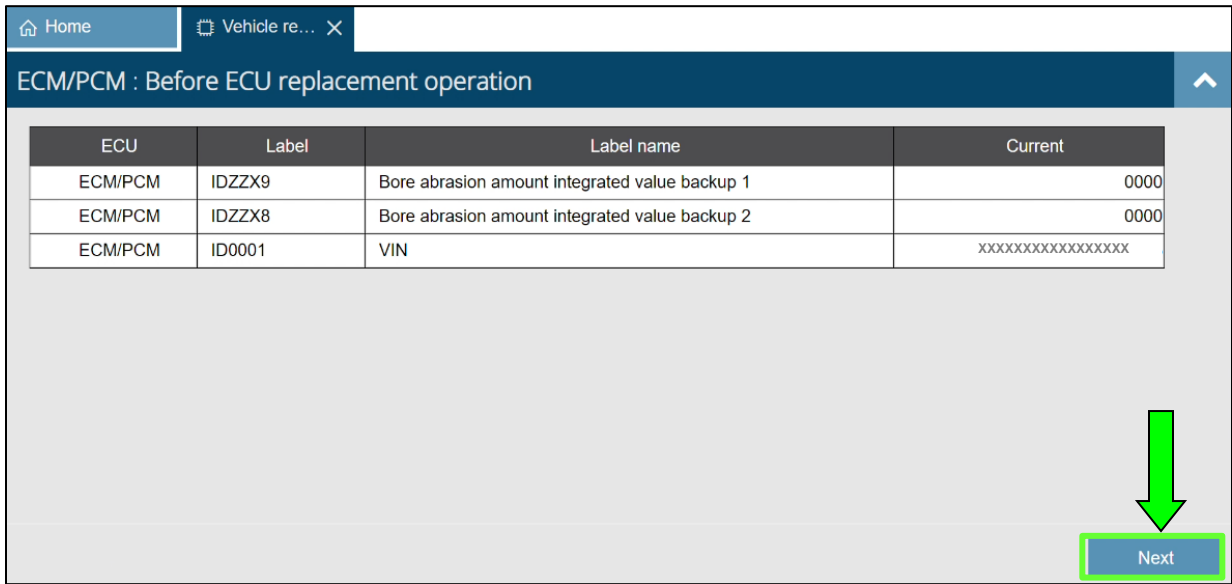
Home
Vehicle re…

ECM/PCM : Before ECU replacement operation

| ECU | Label | Label name | Current |
|---|---|---|---|
| ECM/PCM | IDZZX9 | Bore abrasion amount integrated value backup 1 | 0000 |
| ECM/PCM | IDZZX8 | Bore abrasion amount integrated value backup 2 | 0000 |
| ECM/PCM | ID0001 | VIN | XXXXXXXXXXXXXXXXX |

Next